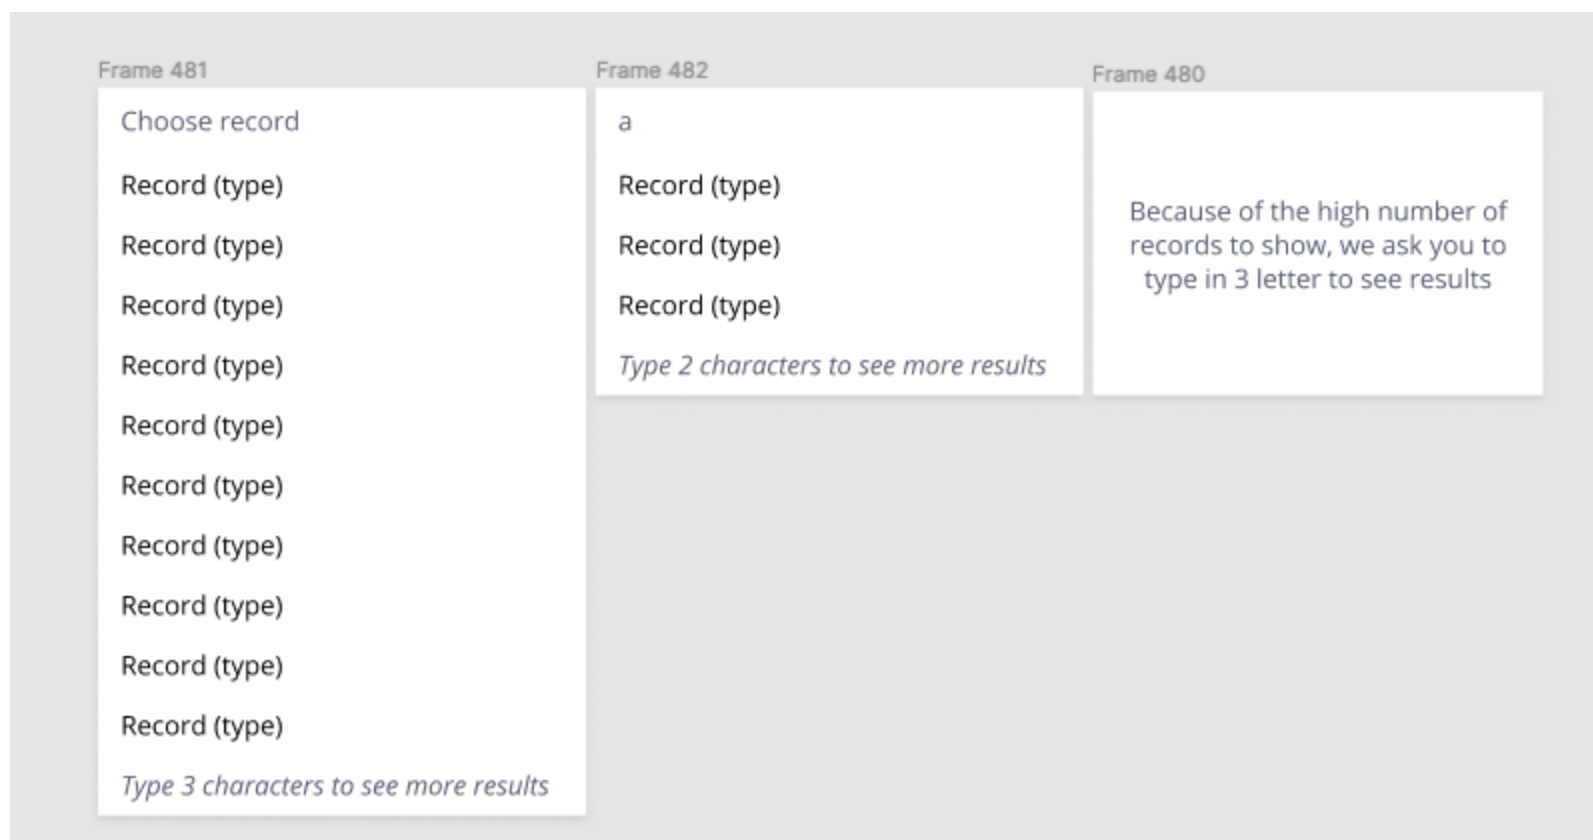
Frame 481

Choose record

Record (type)

Record (type)

Record (type)

Record (type)

Record (type)

Record (type)

Record (type)

Record (type)

Record (type)

Record (type)

*Type 3 characters to see more results*

Frame 482

a

Record (type)

Record (type)

Record (type)

*Type 2 characters to see more results*

Frame 480

Because of the high number of records to show, we ask you to type in 3 letter to see results